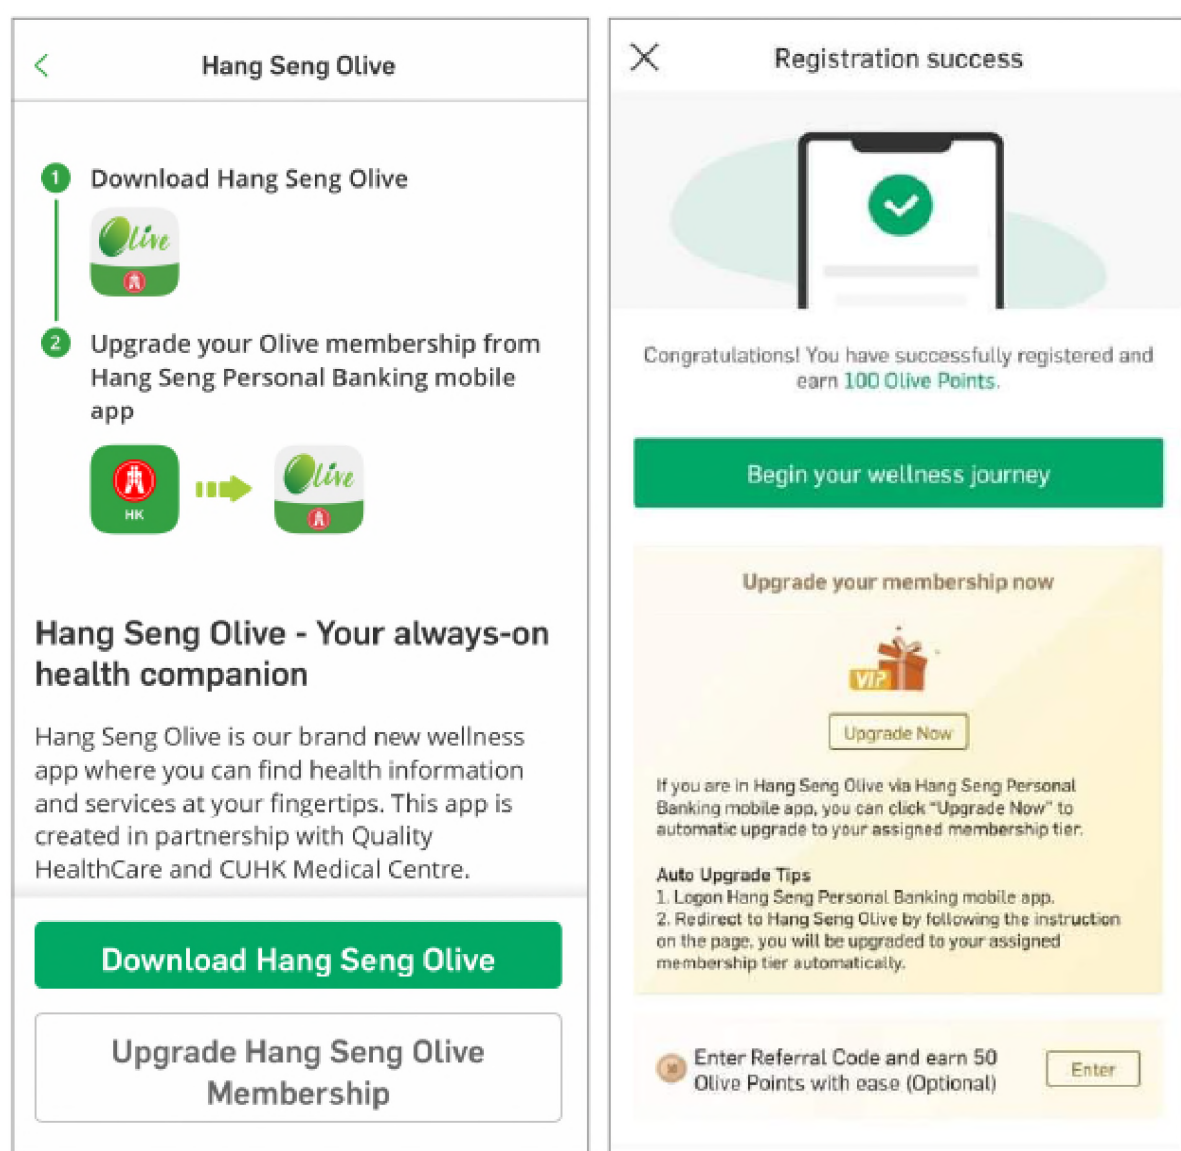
Hang Seng Olive

1 Download Hang Seng Olive

Olive

2 Upgrade your Olive membership from Hang Seng Personal Banking mobile app

HK

Olive

Hang Seng Olive - Your always-on health companion

Hang Seng Olive is our brand new wellness app where you can find health information and services at your fingertips. This app is created in partnership with Quality HealthCare and CUHK Medical Centre.

Download Hang Seng Olive

Upgrade Hang Seng Olive Membership

Registration success

Congratulations! You have successfully registered and earn 100 Olive Points.

Begin your wellness journey

Upgrade your membership now

VIP

Upgrade Now

If you are in Hang Seng Olive via Hang Seng Personal Banking mobile app, you can click "Upgrade Now" to automatic upgrade to your assigned membership tier.

Auto Upgrade Tips
1. Logon Hang Seng Personal Banking mobile app.
2. Redirect to Hang Seng Olive by following the instruction on the page, you will be upgraded to your assigned membership tier automatically.

Enter Referral Code and earn 50 Olive Points with ease (Optional)

Enter